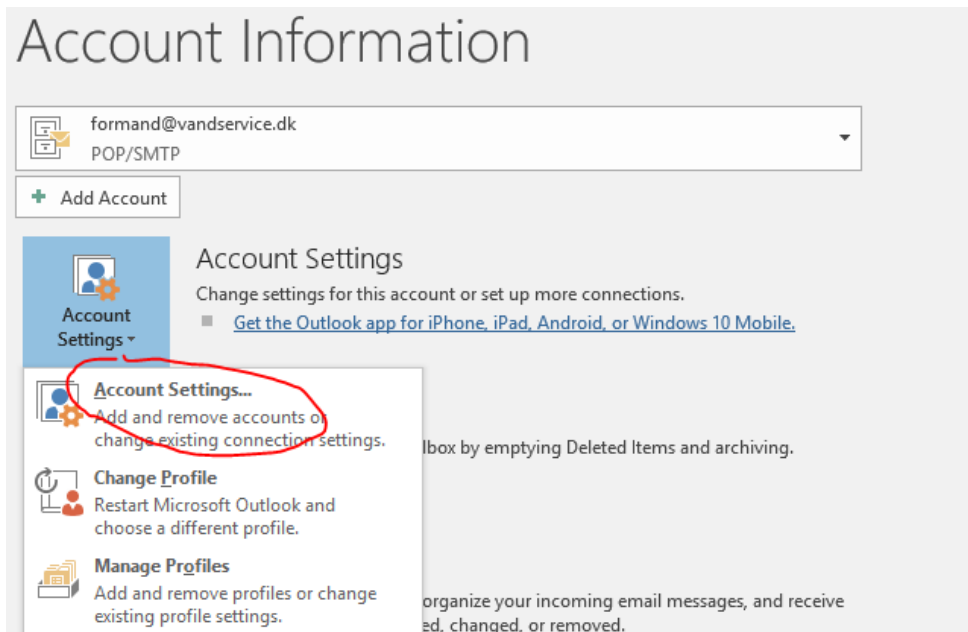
Account Information

formand@vandservice.dk
POP/SMTP

Add Account

Account Settings

Account Settings
Change settings for this account or set up more connections.
Get the Outlook app for iPhone, iPad, Android, or Windows 10 Mobile.

Account Settings...
Add and remove accounts or change existing connection settings.

lbox by emptying Deleted Items and archiving.

Change Profile
Restart Microsoft Outlook and choose a different profile.

Manage Profiles
Add and remove profiles or change existing profile settings.

organize your incoming email messages, and receive
ed, changed, or removed.